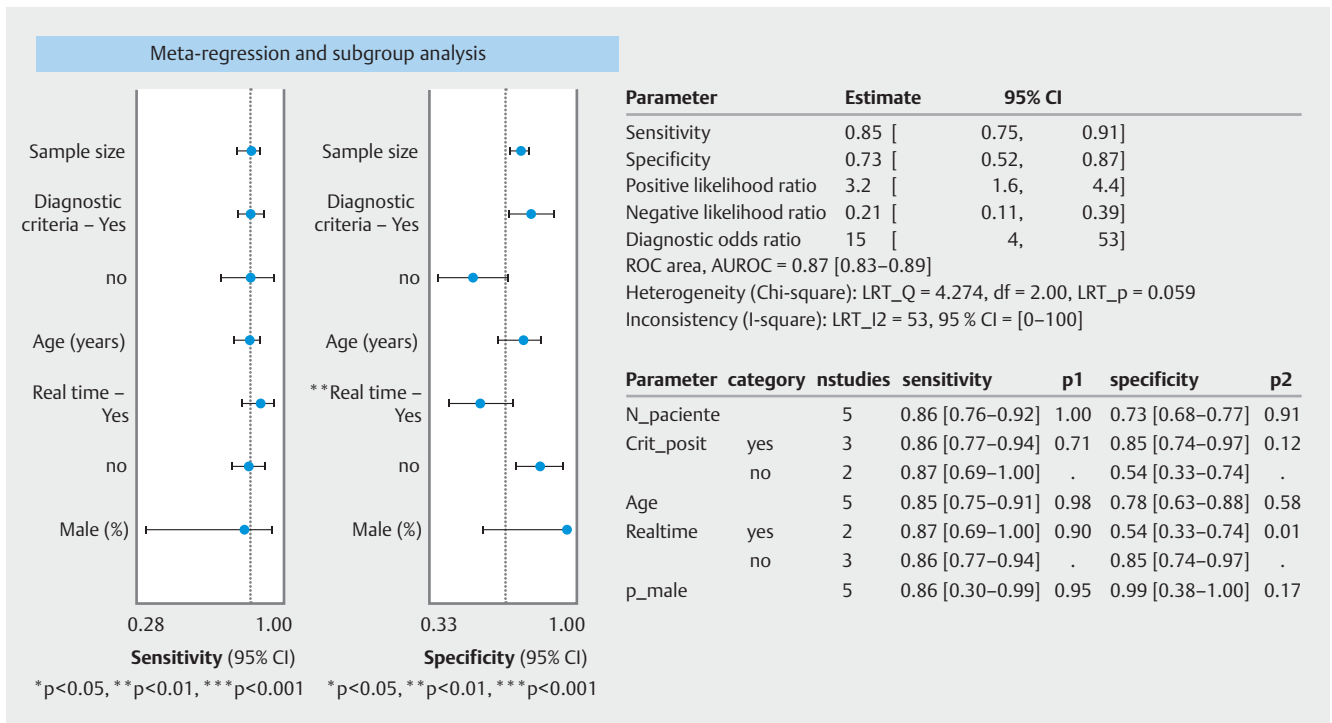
Meta-regression and subgroup analysis

Sample size
Diagnostic criteria – Yes
no
Age (years)
Real time – Yes
no
Male (%)

0.28 1.00
**Sensitivity** (95% CI)
*p<0.05, **p<0.01, ***p<0.001

Sample size
Diagnostic criteria – Yes
no
Age (years)
**Real time – Yes
no
Male (%)

0.33 1.00
**Specificity** (95% CI)
*p<0.05, **p<0.01, ***p<0.001

| Parameter | Estimate | 95% CI |
|---|---|---|
| Sensitivity | 0.85 | [0.75, 0.91] |
| Specificity | 0.73 | [0.52, 0.87] |
| Positive likelihood ratio | 3.2 | [1.6, 4.4] |
| Negative likelihood ratio | 0.21 | [0.11, 0.39] |
| Diagnostic odds ratio | 15 | [4, 53] |

ROC area, AUROC = 0.87 [0.83–0.89]
Heterogeneity (Chi-square): LRT_Q = 4.274, df = 2.00, LRT_p = 0.059
Inconsistency (I-square): LRT_I2 = 53, 95 % CI = [0–100]

| Parameter | category | nstudies | sensitivity | p1 | specificity | p2 |
|---|---|---|---|---|---|---|
| N_paciente | | 5 | 0.86 [0.76–0.92] | 1.00 | 0.73 [0.68–0.77] | 0.91 |
| Crit_posit | yes | 3 | 0.86 [0.77–0.94] | 0.71 | 0.85 [0.74–0.97] | 0.12 |
| | no | 2 | 0.87 [0.69–1.00] | . | 0.54 [0.33–0.74] | . |
| Age | | 5 | 0.85 [0.75–0.91] | 0.98 | 0.78 [0.63–0.88] | 0.58 |
| Realtime | yes | 2 | 0.87 [0.69–1.00] | 0.90 | 0.54 [0.33–0.74] | 0.01 |
| | no | 3 | 0.86 [0.77–0.94] | . | 0.85 [0.74–0.97] | . |
| p_male | | 5 | 0.86 [0.30–0.99] | 0.95 | 0.99 [0.38–1.00] | 0.17 |